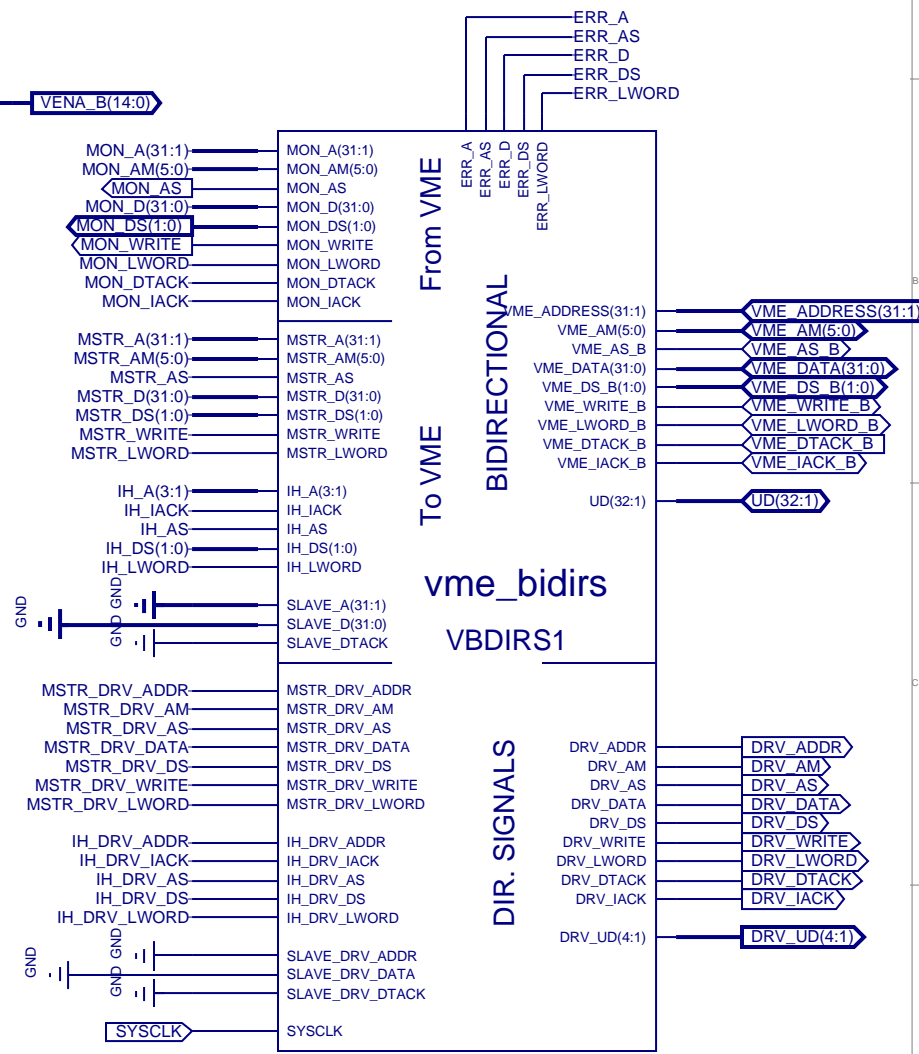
ERR_A
ERR_AS
ERR_D
ERR_DS
ERR_LWORD

VENA_B(14:0)

ERR_A
ERR_AS
ERR_D
ERR_DS
ERR_LWORD

From VME

MON_A(31:1) MON_A(31:1)
MON_AM(5:0) MON_AM(5:0)
MON_AS MON_AS
MON_D(31:0) MON_D(31:0)
MON_DS(1:0) MON_DS(1:0)
MON_WRITE MON_WRITE
MON_LWORD MON_LWORD
MON_DTACK MON_DTACK
MON_IACK MON_IACK

BIDIRECTIONAL

VME_ADDRESS(31:1) VME_ADDRESS(31:1)
VME_AM(5:0) VME_AM(5:0)
VME_AS_B VME_AS_B
VME_DATA(31:0) VME_DATA(31:0)
VME_DS_B(1:0) VME_DS_B(1:0)
VME_WRITE_B VME_WRITE_B
VME_LWORD_B VME_LWORD_B
VME_DTACK_B VME_DTACK_B
VME_IACK_B VME_IACK_B
UD(32:1) UD(32:1)

To VME

MSTR_A(31:1) MSTR_A(31:1)
MSTR_AM(5:0) MSTR_AM(5:0)
MSTR_AS MSTR_AS
MSTR_D(31:0) MSTR_D(31:0)
MSTR_DS(1:0) MSTR_DS(1:0)
MSTR_WRITE MSTR_WRITE
MSTR_LWORD MSTR_LWORD

IH_A(3:1) IH_A(3:1)
IH_IACK IH_IACK
IH_AS IH_AS
IH_DS(1:0) IH_DS(1:0)
IH_LWORD IH_LWORD

vme_bidirs

GND GND GND
SLAVE_A(31:1)
SLAVE_D(31:0)
SLAVE_DTACK

VBDIRS1

MSTR_DRV_ADDR MSTR_DRV_ADDR
MSTR_DRV_AM MSTR_DRV_AM
MSTR_DRV_AS MSTR_DRV_AS
MSTR_DRV_DATA MSTR_DRV_DATA
MSTR_DRV_DS MSTR_DRV_DS
MSTR_DRV_WRITE MSTR_DRV_WRITE
MSTR_DRV_LWORD MSTR_DRV_LWORD

DIR. SIGNALS

DRV_ADDR DRV_ADDR
DRV_AM DRV_AM
DRV_AS DRV_AS
DRV_DATA DRV_DATA
DRV_DS DRV_DS
DRV_WRITE DRV_WRITE
DRV_LWORD DRV_LWORD
DRV_DTACK DRV_DTACK
DRV_IACK DRV_IACK
DRV_UD(4:1) DRV_UD(4:1)

IH_DRV_ADDR IH_DRV_ADDR
IH_DRV_IACK IH_DRV_IACK
IH_DRV_AS IH_DRV_AS
IH_DRV_DS IH_DRV_DS
IH_DRV_LWORD IH_DRV_LWORD

GND GND GND
SLAVE_DRV_ADDR
SLAVE_DRV_DATA
SLAVE_DRV_DTACK

SYSCLK SYSCLK